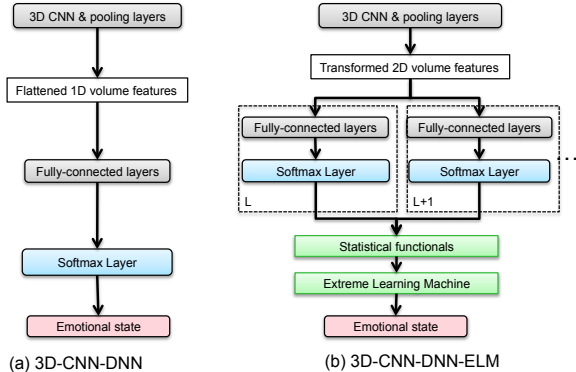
3D CNN & pooling layers

Flattened 1D volume features

Fully-connected layers

Softmax Layer

Emotional state

(a) 3D-CNN-DNN

3D CNN & pooling layers

Transformed 2D volume features

Fully-connected layers

Softmax Layer

L

Fully-connected layers

Softmax Layer

L+1

...

Statistical functionals

Extreme Learning Machine

Emotional state

(b) 3D-CNN-DNN-ELM